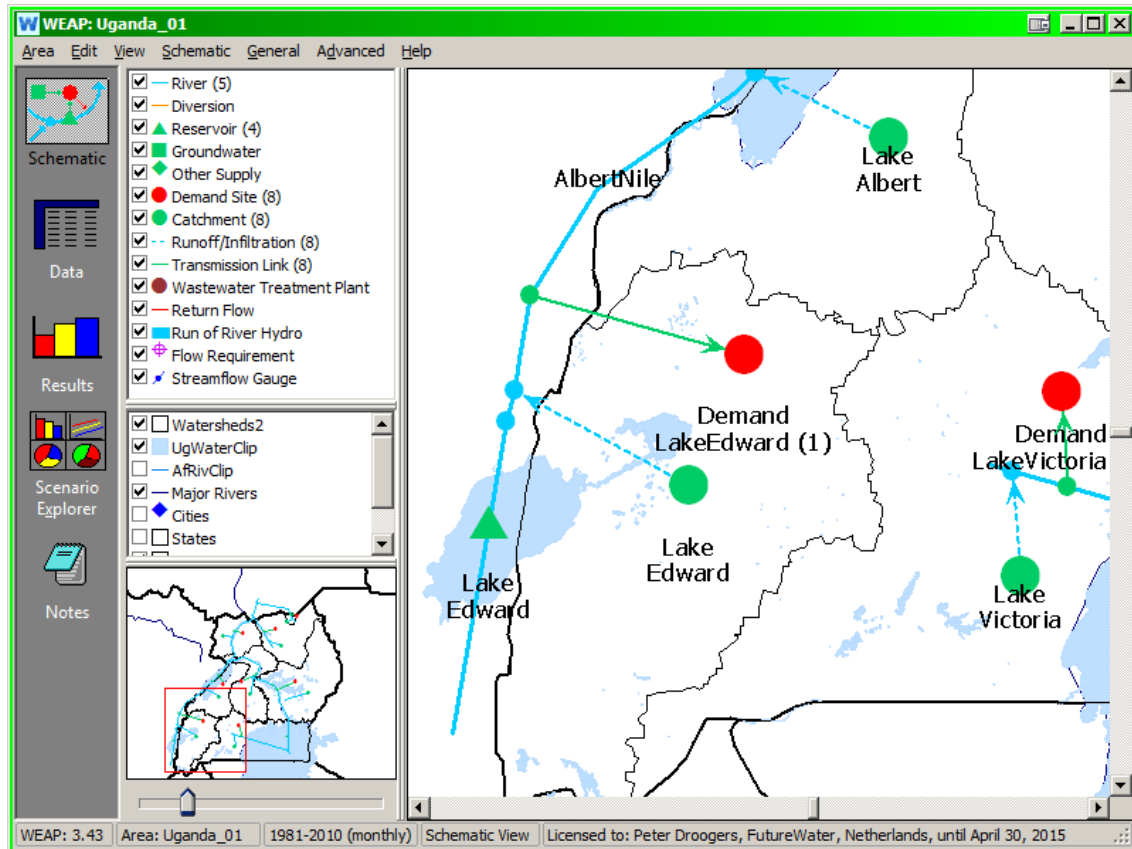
WEAP: Uganda_01

Area Edit View Schematic General Advanced Help

Schematic

Data

Results

Scenario Explorer

Notes

River (5)
Diversion
Reservoir (4)
Groundwater
Other Supply
Demand Site (8)
Catchment (8)
Runoff/Infiltration (8)
Transmission Link (8)
Wastewater Treatment Plant
Return Flow
Run of River Hydro
Flow Requirement
Streamflow Gauge

Watersheds2
UgWaterClip
AfRivClip
Major Rivers
Cities
States

Lake Albert

AlbertNile

Demand LakeEdward (1)

Demand LakeVictoria

Lake Edward

Lake Edward

Lake Victoria

WEAP: 3.43 | Area: Uganda_01 | 1981-2010 (monthly) | Schematic View | Licensed to: Peter Droogers, FutureWater, Netherlands, until April 30, 2015